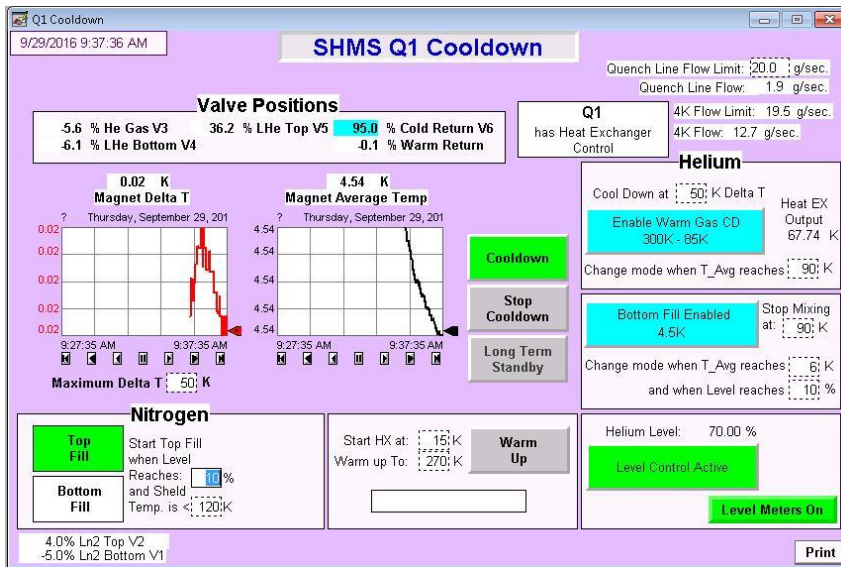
Q1 Cooldown

9/29/2016 9:37:36 AM

SHMS Q1 Cooldown

Quench Line Flow Limit: 20.0 g/sec.
Quench Line Flow: 1.9 g/sec.

Valve Positions

-5.6 % He Gas V3
36.2 % LHe Top V5
95.0 % Cold Return V6
-6.1 % LHe Bottom V4
-0.1 % Warm Return

Q1
has Heat Exchanger Control

4K Flow Limit: 19.5 g/sec.
4K Flow: 12.7 g/sec.

0.02 K
Magnet Delta T
? Thursday, September 29, 201
0.02
0.02
0.02
0.02
0.02
9:27:35 AM
9:37:35 AM

4.54 K
Magnet Average Temp
? Thursday, September 29, 201
4.54
4.54
4.54
4.54
4.54
9:27:35 AM
9:37:35 AM

Maximum Delta T: 50 K

Cooldown

Stop Cooldown

Long Term Standby

Helium

Cool Down at 50 K Delta T

Enable Warm Gas CD
300K - 85K

Heat EX Output
67.74 K

Change mode when T_Avg reaches 90 K

Bottom Fill Enabled
4.5K

Stop Mixing at: 90 K

Change mode when T_Avg reaches 6 K
and when Level reaches 10 %

Nitrogen

Top Fill

Bottom Fill

Start Top Fill when Level Reaches: 10 %
and Sheld Temp. is < 120 K

Start HX at: 15 K
Warm up To: 270 K

Warm Up

Helium Level: 70.00 %

Level Control Active

Level Meters On

4.0% Ln2 Top V2
-5.0% Ln2 Bottom V1

Print